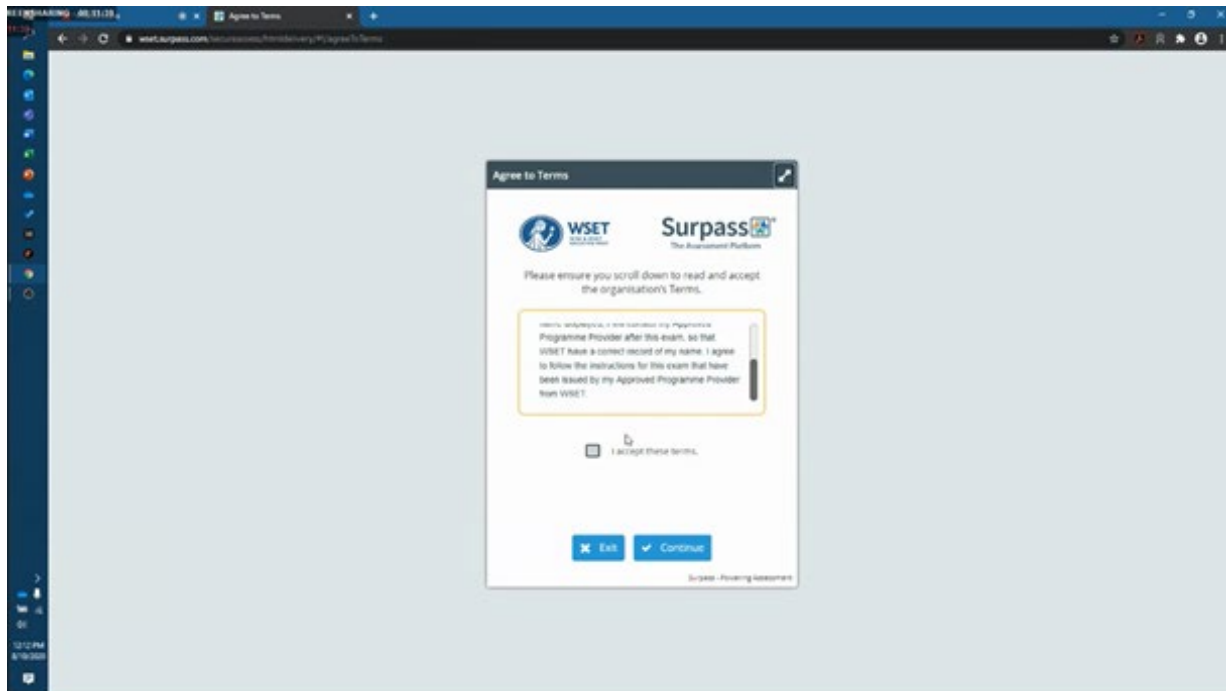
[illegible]SHARING - 00:11:25

Agree to Terms

wset.surpass.com/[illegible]

Agree to Terms

WSET

Surpass
The Assessment Platform

Please ensure you scroll down to read and accept the organisation's Terms.

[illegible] Programme Provider after this exam, so that WSET have a correct record of my name. I agree to follow the instructions for this exam that have been issued by my Approved Programme Provider from WSET.

I accept these terms.

Exit

Continue

Surpass - Powering Assessment

12:12 PM
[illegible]